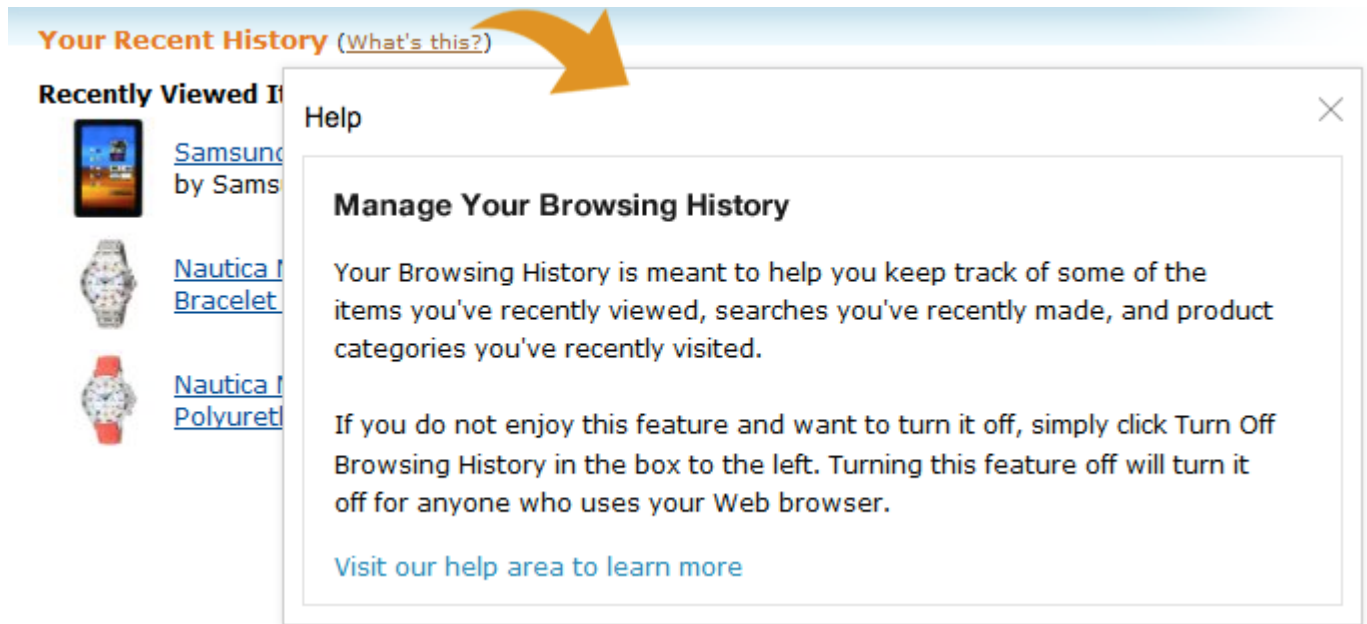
Your Recent History (What's this?)

Recently Viewed It

Samsung
by Sams

Nautica
Bracelet

Nautica
Polyureth

Help

Manage Your Browsing History

Your Browsing History is meant to help you keep track of some of the items you've recently viewed, searches you've recently made, and product categories you've recently visited.

If you do not enjoy this feature and want to turn it off, simply click Turn Off Browsing History in the box to the left. Turning this feature off will turn it off for anyone who uses your Web browser.

Visit our help area to learn more